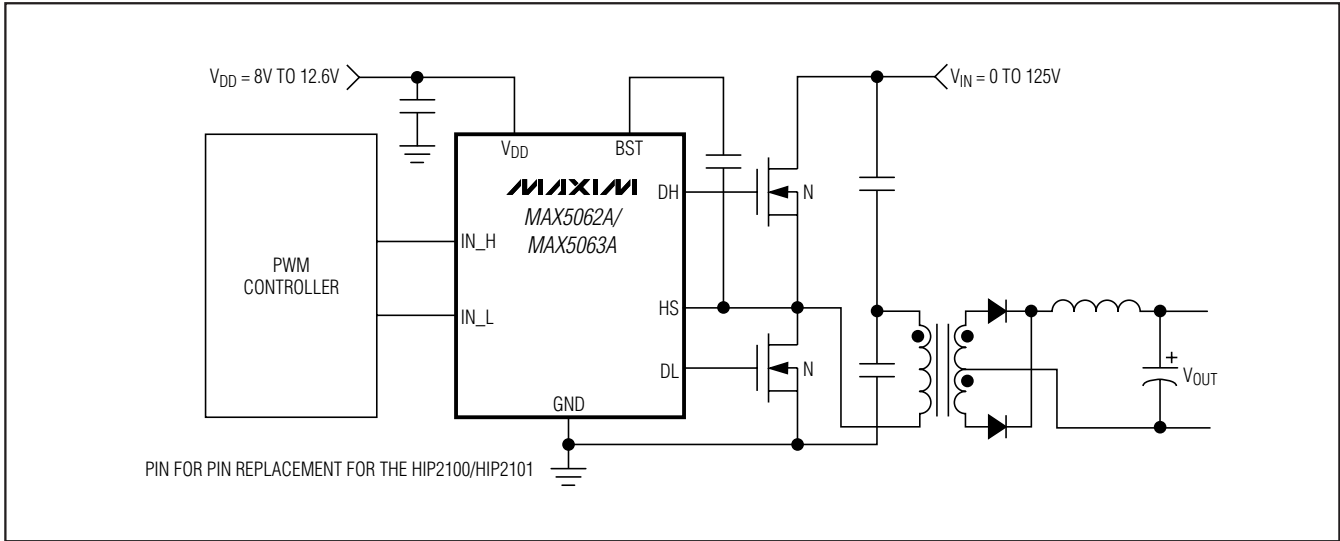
$V_{DD}$ = 8V TO 12.6V

$V_{IN}$ = 0 TO 125V

PWM CONTROLLER

$V_{DD}$

BST

MAXIM

MAX5062A/ MAX5063A

DH

N

IN_H

IN_L

HS

DL

N

GND

+

$V_{OUT}$

PIN FOR PIN REPLACEMENT FOR THE HIP2100/HIP2101